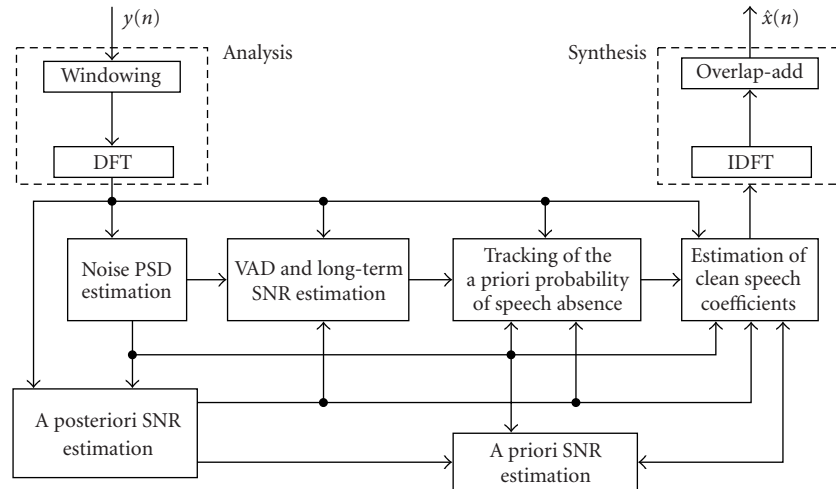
$y(n)$

Analysis

Windowing

DFT

Synthesis

$\hat{x}(n)$

Overlap-add

IDFT

Noise PSD estimation

VAD and long-term SNR estimation

Tracking of the a priori probability of speech absence

Estimation of clean speech coefficients

A posteriori SNR estimation

A priori SNR estimation